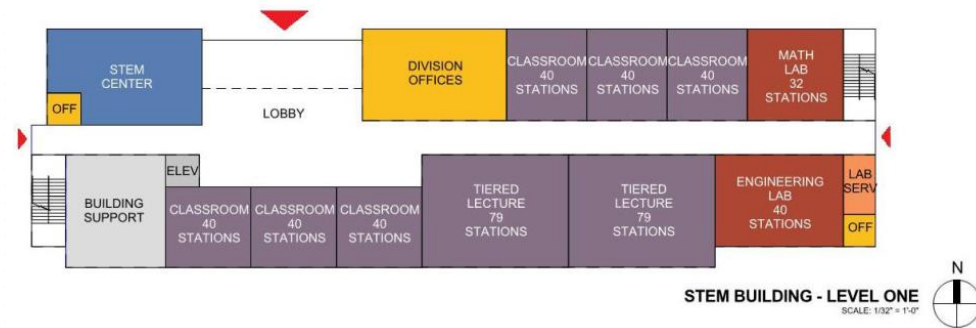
STEM CENTER

OFF

LOBBY

DIVISION OFFICES

CLASSROOM 40 STATIONS

CLASSROOM 40 STATIONS

CLASSROOM 40 STATIONS

MATH LAB 32 STATIONS

BUILDING SUPPORT

ELEV

CLASSROOM 40 STATIONS

CLASSROOM 40 STATIONS

CLASSROOM 40 STATIONS

TIERED LECTURE 79 STATIONS

TIERED LECTURE 79 STATIONS

ENGINEERING LAB 40 STATIONS

LAB SERV

OFF

N

STEM BUILDING - LEVEL ONE

SCALE: 1/32" = 1'-0"